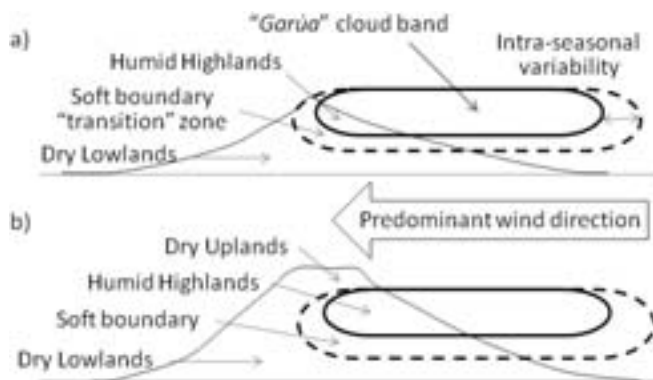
a)

"Garúa" cloud band

Humid Highlands

Intra-seasonal variability

Soft boundary "transition" zone

Dry Lowlands

b)

Predominant wind direction

Dry Uplands

Humid Highlands

Soft boundary

Dry Lowlands